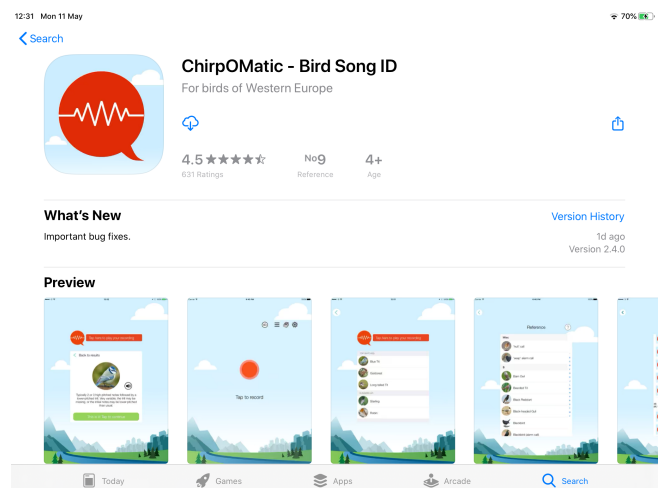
12:31 Mon 11 May

70%

Search

ChirpOMatic - Bird Song ID

For birds of Western Europe

4.5 ★★★★★

631 Ratings

No9

Reference

4+

Age

What's New

Version History

Important bug fixes.

1d ago

Version 2.4.0

Preview

Tap to record

Reference

Today

Games

Apps

Arcade

Search